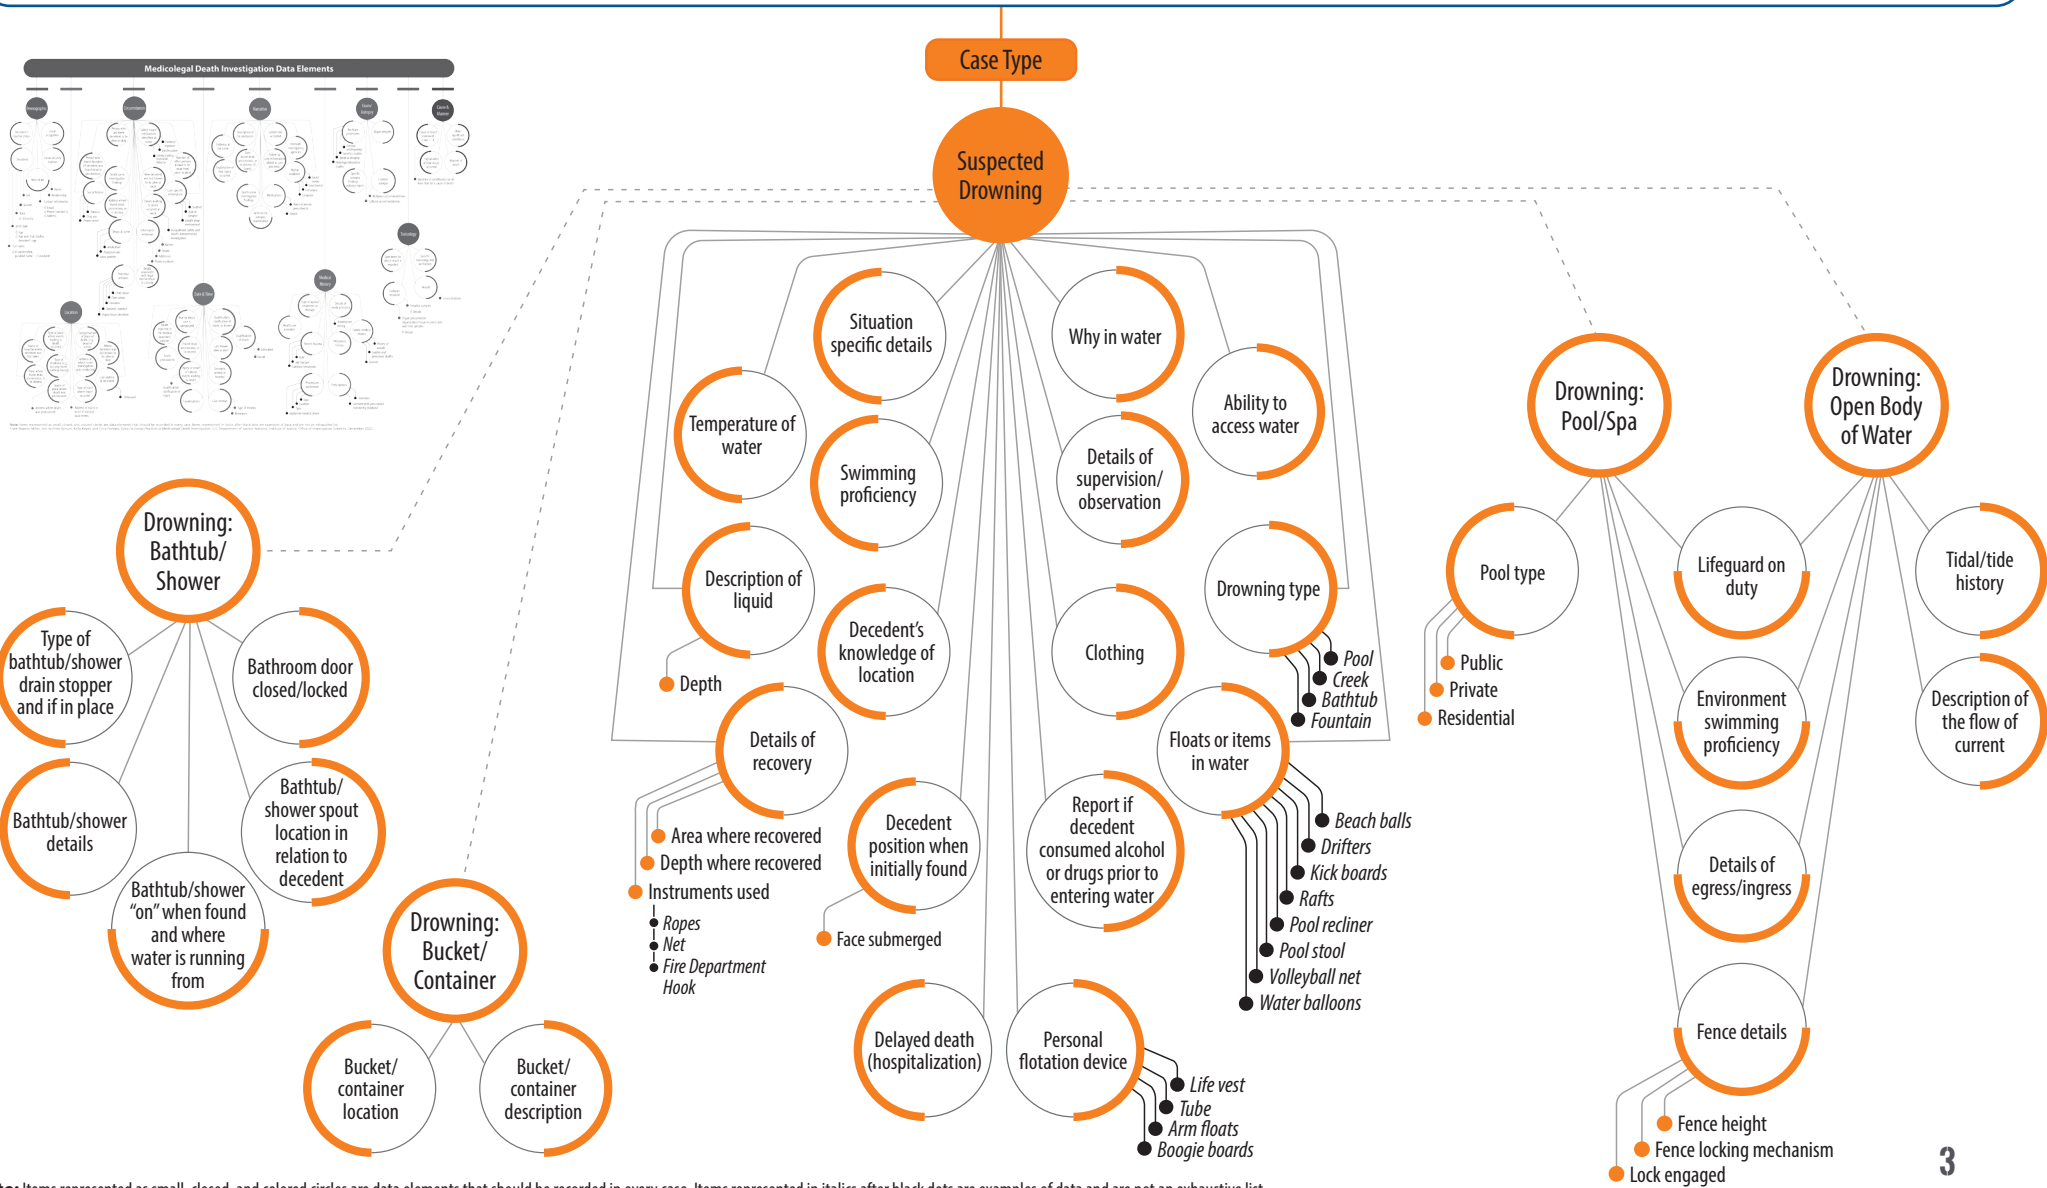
Medicolegal Death Investigation Data Elements

Case Type

Suspected Drowning

Situation specific details

Why in water

Temperature of water

Swimming proficiency

Details of supervision/ observation

Ability to access water

Description of liquid

Depth

Decedent's knowledge of location

Clothing

Drowning type

*Pool*
*Creek*
*Bathtub*
*Fountain*

Details of recovery

Area where recovered
Depth where recovered
Instruments used
*Ropes*
*Net*
*Fire Department Hook*

Decedent position when initially found

Face submerged

Report if decedent consumed alcohol or drugs prior to entering water

Floats or items in water

*Beach balls*
*Drifters*
*Kick boards*
*Rafts*
*Pool recliner*
*Pool stool*
*Volleyball net*
*Water balloons*

Delayed death (hospitalization)

Personal flotation device

*Life vest*
*Tube*
*Arm floats*
*Boogie boards*

Drowning: Bathtub/ Shower

Type of bathtub/shower drain stopper and if in place

Bathroom door closed/locked

Bathtub/shower details

Bathtub/ shower spout location in relation to decedent

Bathtub/shower "on" when found and where water is running from

Drowning: Bucket/ Container

Bucket/ container location

Bucket/ container description

Drowning: Pool/Spa

Pool type

Public
Private
Residential

Lifeguard on duty

Environment swimming proficiency

Details of egress/ingress

Fence details

Fence height
Fence locking mechanism
Lock engaged

Drowning: Open Body of Water

Tidal/tide history

Description of the flow of current

3

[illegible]